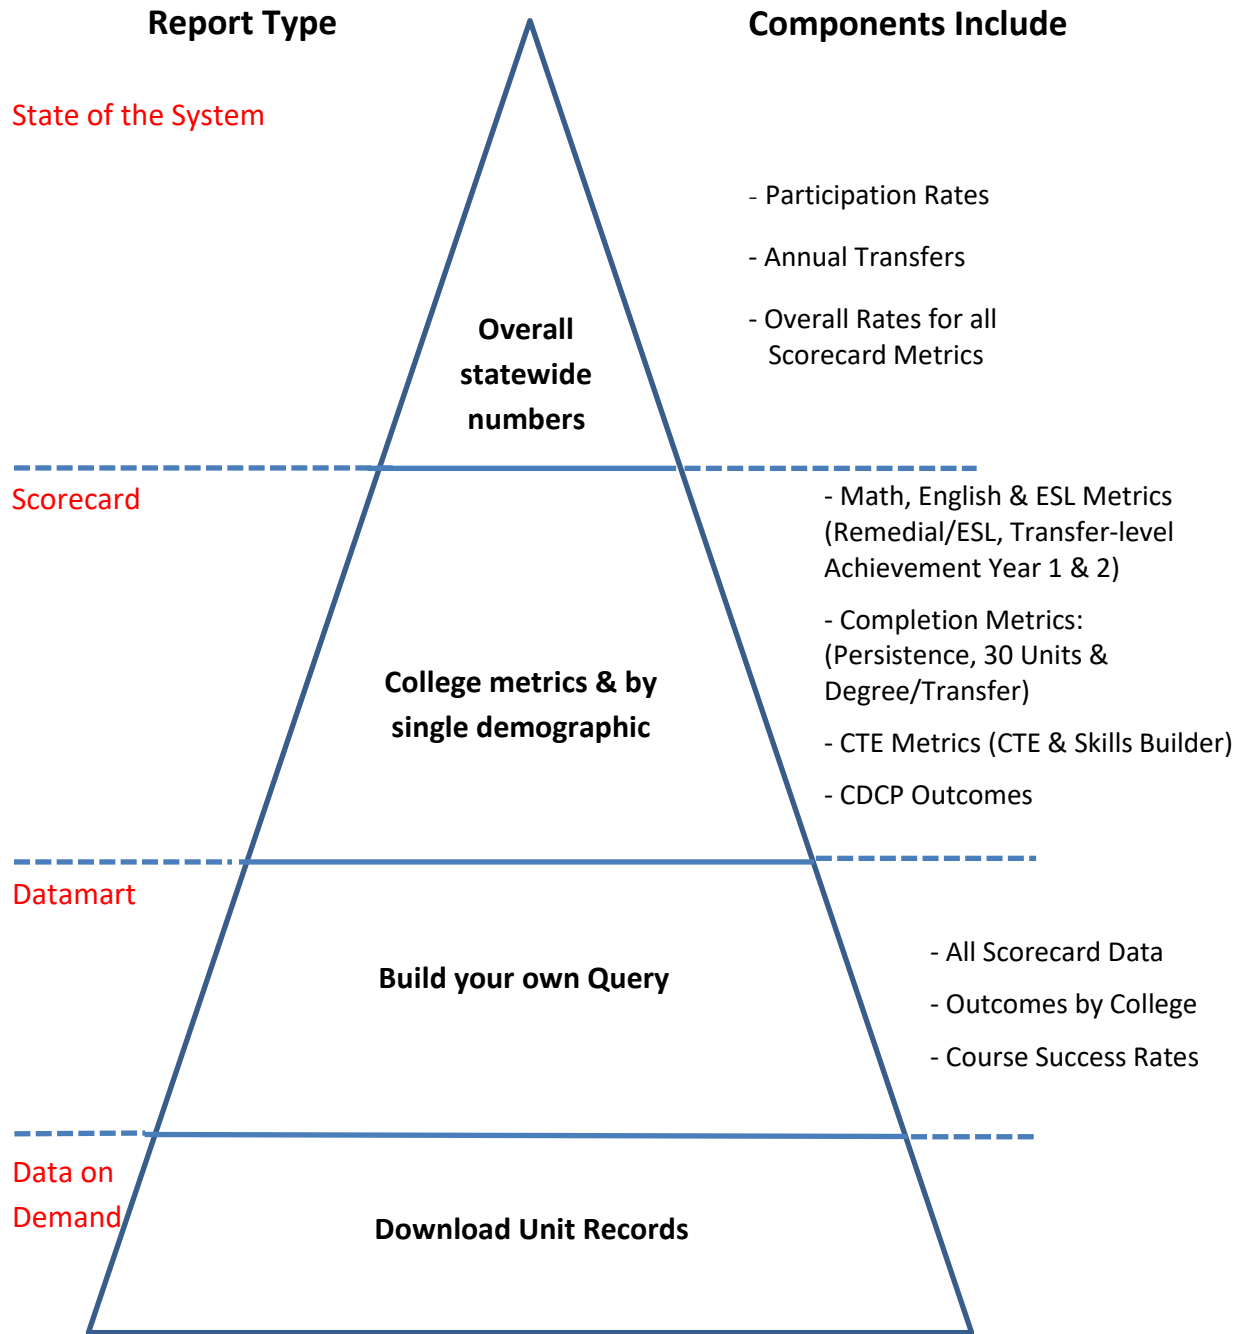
Report Type

Components Include

State of the System

Overall statewide numbers

- Participation Rates

- Annual Transfers

- Overall Rates for all Scorecard Metrics

Scorecard

College metrics & by single demographic

- Math, English & ESL Metrics (Remedial/ESL, Transfer-level Achievement Year 1 & 2)

- Completion Metrics: (Persistence, 30 Units & Degree/Transfer)

- CTE Metrics (CTE & Skills Builder)

- CDCP Outcomes

Datamart

Build your own Query

- All Scorecard Data

- Outcomes by College

- Course Success Rates

Data on Demand

Download Unit Records